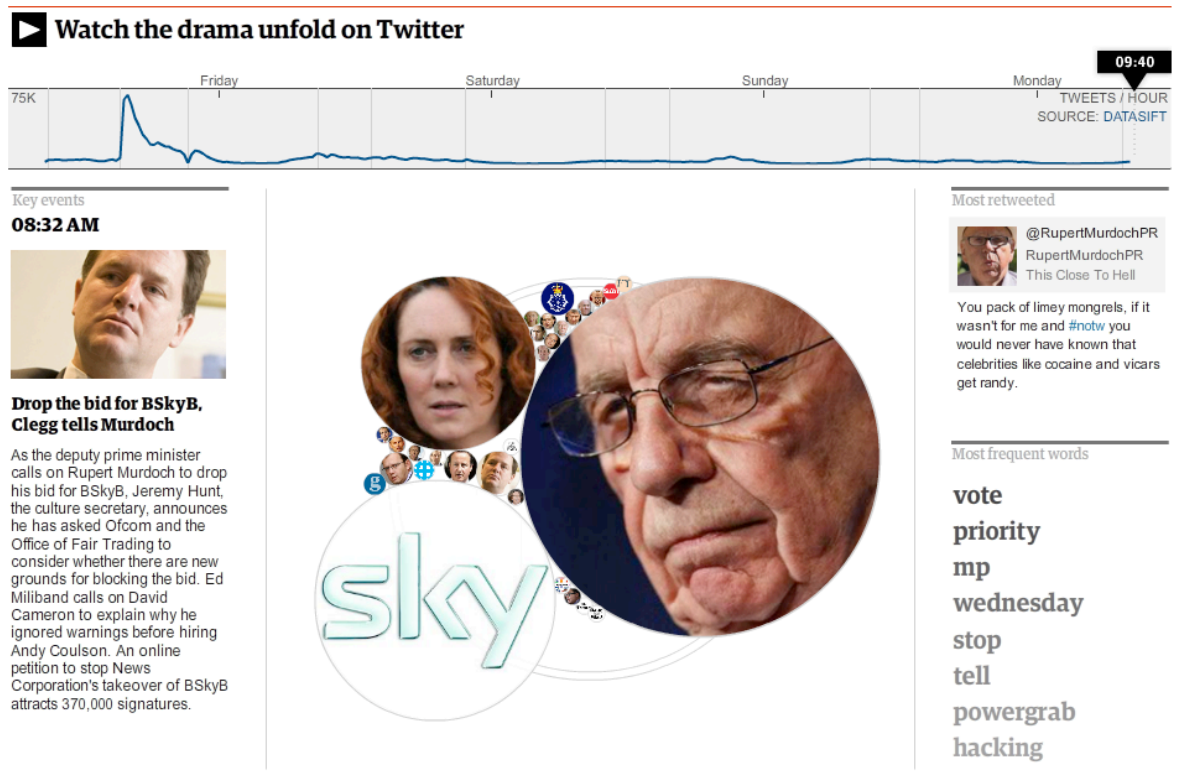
Watch the drama unfold on Twitter

09:40

Friday Saturday Sunday Monday

75K

TWEETS / HOUR
SOURCE: DATASIFT

Key events

08:32 AM

Drop the bid for BSkyB, Clegg tells Murdoch

As the deputy prime minister calls on Rupert Murdoch to drop his bid for BSkyB, Jeremy Hunt, the culture secretary, announces he has asked Ofcom and the Office of Fair Trading to consider whether there are new grounds for blocking the bid. Ed Miliband calls on David Cameron to explain why he ignored warnings before hiring Andy Coulson. An online petition to stop News Corporation's takeover of BSkyB attracts 370,000 signatures.

sky

Most retweeted

@RupertMurdochPR
RupertMurdochPR
This Close To Hell

You pack of limey mongrels, if it wasn't for me and #notw you would never have known that celebrities like cocaine and vicars get randy.

Most frequent words

vote
priority
mp
wednesday
stop
tell
powergrab
hacking